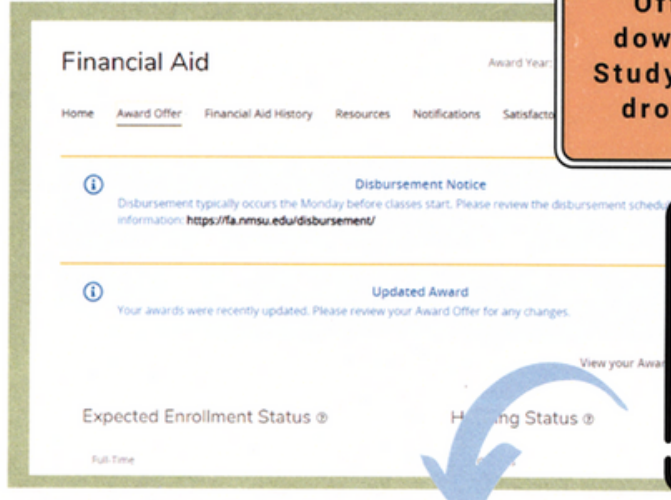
Financial Aid

Award Year:

Home Award Offer Financial Aid History Resources Notifications Satisfacto

Disbursement Notice
Disbursement typically occurs the Monday before classes start. Please review the disbursement schedu information: https://fa.nmsu.edu/disbursement/

Updated Award
Your awards were recently updated. Please review your Award Offer for any changes.

View your Awar

Expected Enrollment Status

Full-Time

H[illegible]ng Status

Of
dow
Study
dro